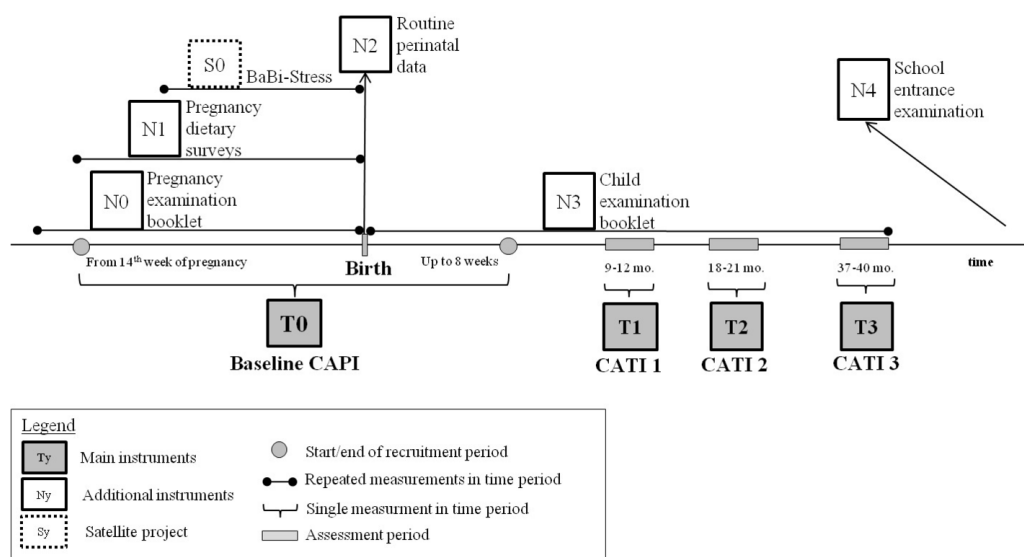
S0 BaBi-Stress

N2 Routine perinatal data

N1 Pregnancy dietary surveys

N4 School entrance examination

N0 Pregnancy examination booklet

N3 Child examination booklet

From 14th week of pregnancy

Birth

Up to 8 weeks

9-12 mo.

18-21 mo.

37-40 mo.

time

T0
Baseline CAPI

T1
CATI 1

T2
CATI 2

T3
CATI 3

Legend

Ty Main instruments

Ny Additional instruments

Sy Satellite project

Start/end of recruitment period

Repeated measurements in time period

Single measurment in time period

Assessment period